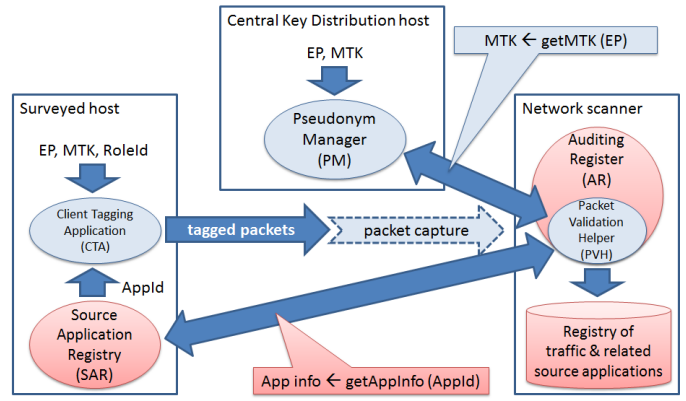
Central Key Distribution host

EP, MTK

Pseudonym Manager (PM)

MTK ← getMTK (EP)

Surveyed host

EP, MTK, RoleId

Client Tagging Application (CTA)

AppId

Source Application Registry (SAR)

tagged packets

packet capture

Network scanner

Auditing Register (AR)

Packet Validation Helper (PVH)

Registry of traffic & related source applications

App info ← getAppInfo (AppId)